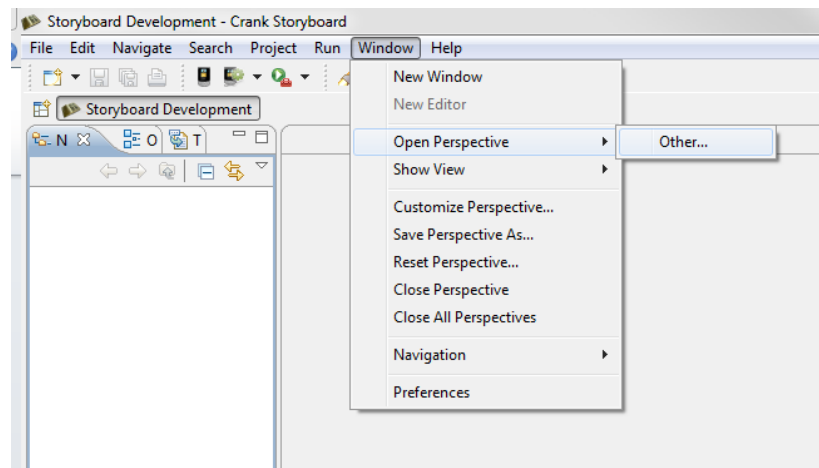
Storyboard Development - Crank Storyboard

File Edit Navigate Search Project Run Window Help

Storyboard Development

N O T

New Window
New Editor
Open Perspective
Show View
Customize Perspective...
Save Perspective As...
Reset Perspective...
Close Perspective
Close All Perspectives
Navigation
Preferences

Other...